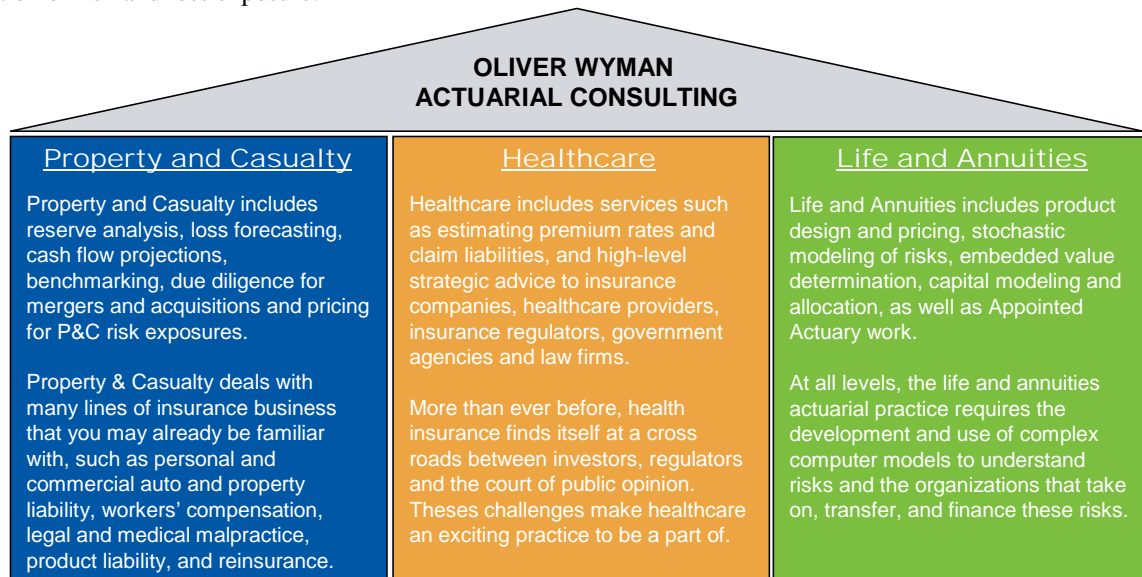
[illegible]

OLIVER WYMAN
ACTUARIAL CONSULTING

Property and Casualty

Property and Casualty includes reserve analysis, loss forecasting, cash flow projections, benchmarking, due diligence for mergers and acquisitions and pricing for P&C risk exposures.

Property & Casualty deals with many lines of insurance business that you may already be familiar with, such as personal and commercial auto and property liability, workers' compensation, legal and medical malpractice, product liability, and reinsurance.

Healthcare

Healthcare includes services such as estimating premium rates and claim liabilities, and high-level strategic advice to insurance companies, healthcare providers, insurance regulators, government agencies and law firms.

More than ever before, health insurance finds itself at a cross roads between investors, regulators and the court of public opinion. Theses challenges make healthcare an exciting practice to be a part of.

Life and Annuities

Life and Annuities includes product design and pricing, stochastic modeling of risks, embedded value determination, capital modeling and allocation, as well as Appointed Actuary work.

At all levels, the life and annuities actuarial practice requires the development and use of complex computer models to understand risks and the organizations that take on, transfer, and finance these risks.